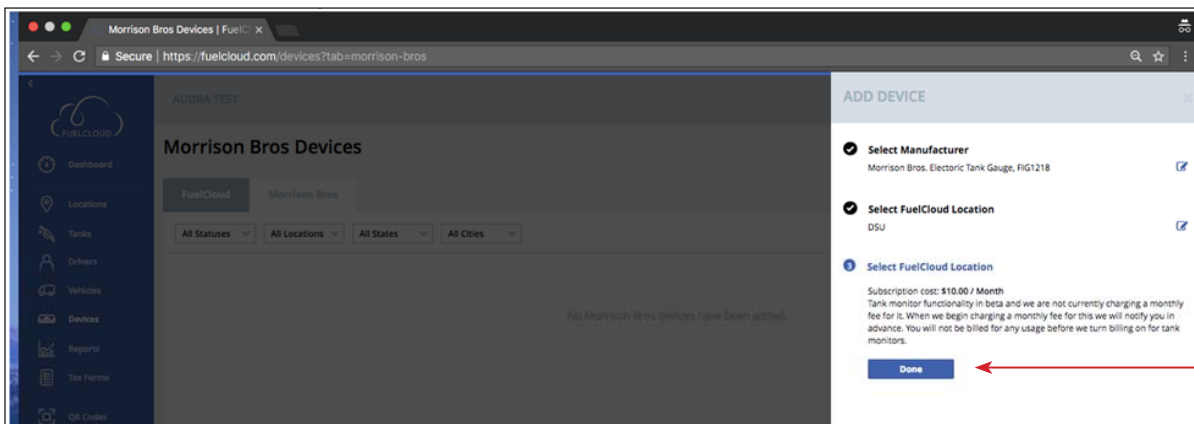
Morrison Bros Devices | FuelC ×

Secure | https://fuelcloud.com/devices?tab=morrison-bros

FUELCLOUD

Dashboard

Locations

Tanks

Drivers

Vehicles

Devices

Reports

Tax Forms

QR Codes

AUDRA TEST

Morrison Bros Devices

FuelCloud

Morrison Bros

All Statuses

All Locations

All States

All Cities

No Morrison Bros devices have been added.

ADD DEVICE

Select Manufacturer

Morrison Bros. Electoric Tank Gauge, FIG1218

Select FuelCloud Location

DSU

3 Select FuelCloud Location

Subscription cost: $10.00 / Month
Tank monitor functionality in beta and we are not currently charging a monthly fee for it. When we begin charging a monthly fee for this we will notify you in advance. You will not be billed for any usage before we turn billing on for tank monitors.

Done